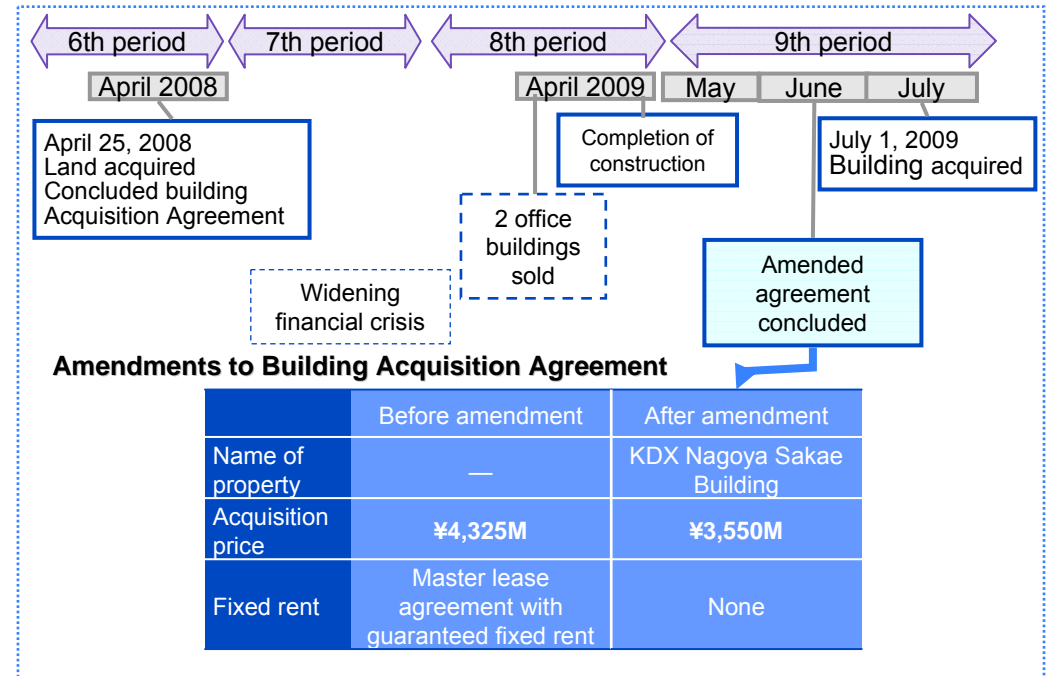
6th period
7th period
8th period
9th period

April 2008
April 2009
May
June
July

April 25, 2008
Land acquired
Concluded building Acquisition Agreement

Completion of construction

July 1, 2009
Building acquired

2 office buildings sold

Widening financial crisis

Amended agreement concluded

Amendments to Building Acquisition Agreement

| | Before amendment | After amendment |
|---|---|---|
| Name of property | — | KDX Nagoya Sakae Building |
| Acquisition price | ¥4,325M | ¥3,550M |
| Fixed rent | Master lease agreement with guaranteed fixed rent | None |